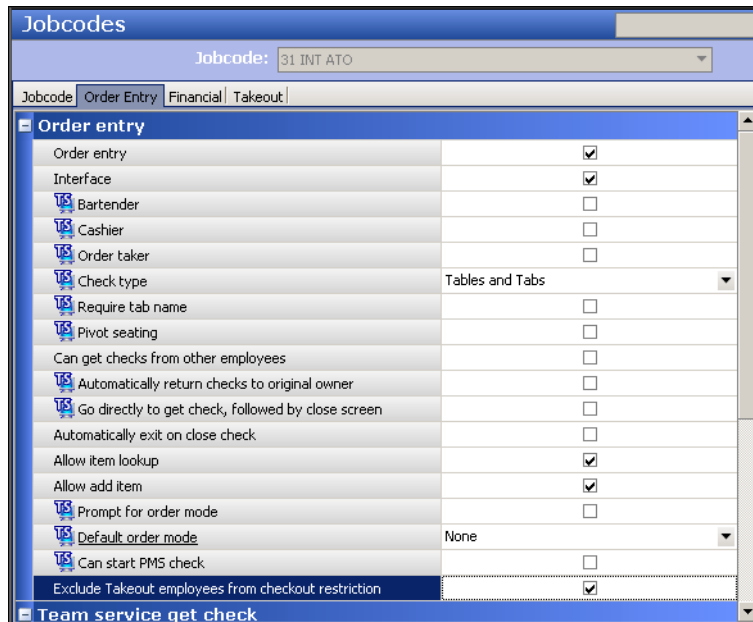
Jobcodes

Jobcode: 31 INT ATO

Jobcode | Order Entry | Financial | Takeout

Order entry

| | |
|---|---|
| Order entry | ☑ |
| Interface | ☑ |
| TS Bartender | ☐ |
| TS Cashier | ☐ |
| TS Order taker | ☐ |
| TS Check type | Tables and Tabs |
| TS Require tab name | ☐ |
| TS Pivot seating | ☐ |
| Can get checks from other employees | ☐ |
| TS Automatically return checks to original owner | ☐ |
| TS Go directly to get check, followed by close screen | ☐ |
| Automatically exit on close check | ☐ |
| Allow item lookup | ☑ |
| Allow add item | ☑ |
| TS Prompt for order mode | ☐ |
| TS Default order mode | None |
| TS Can start PMS check | ☐ |
| Exclude Takeout employees from checkout restriction | ☑ |

Team service get check